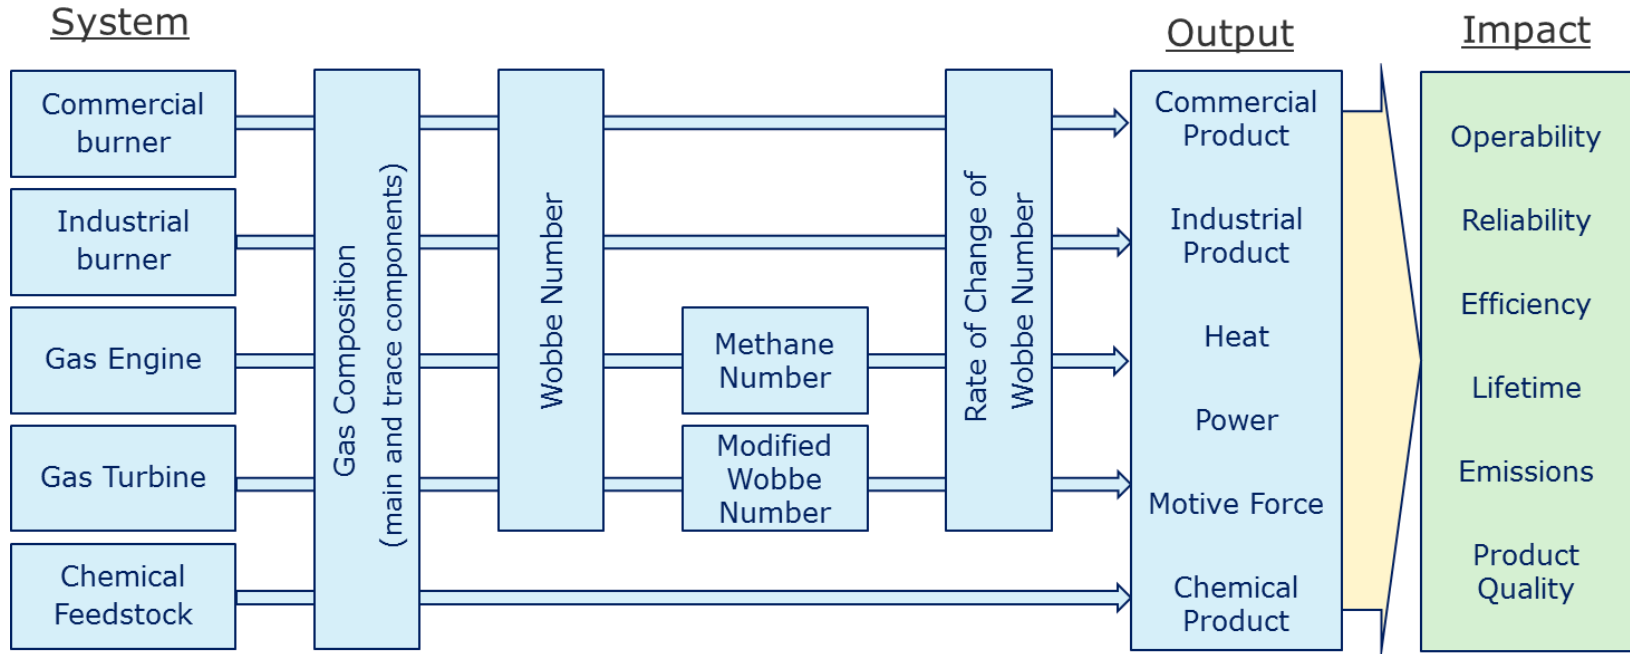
System

Commercial burner

Industrial burner

Gas Engine

Gas Turbine

Chemical Feedstock

Gas Composition (main and trace components)

Wobbe Number

Methane Number

Modified Wobbe Number

Rate of Change of Wobbe Number

Output

Commercial Product

Industrial Product

Heat

Power

Motive Force

Chemical Product

Impact

Operability

Reliability

Efficiency

Lifetime

Emissions

Product Quality